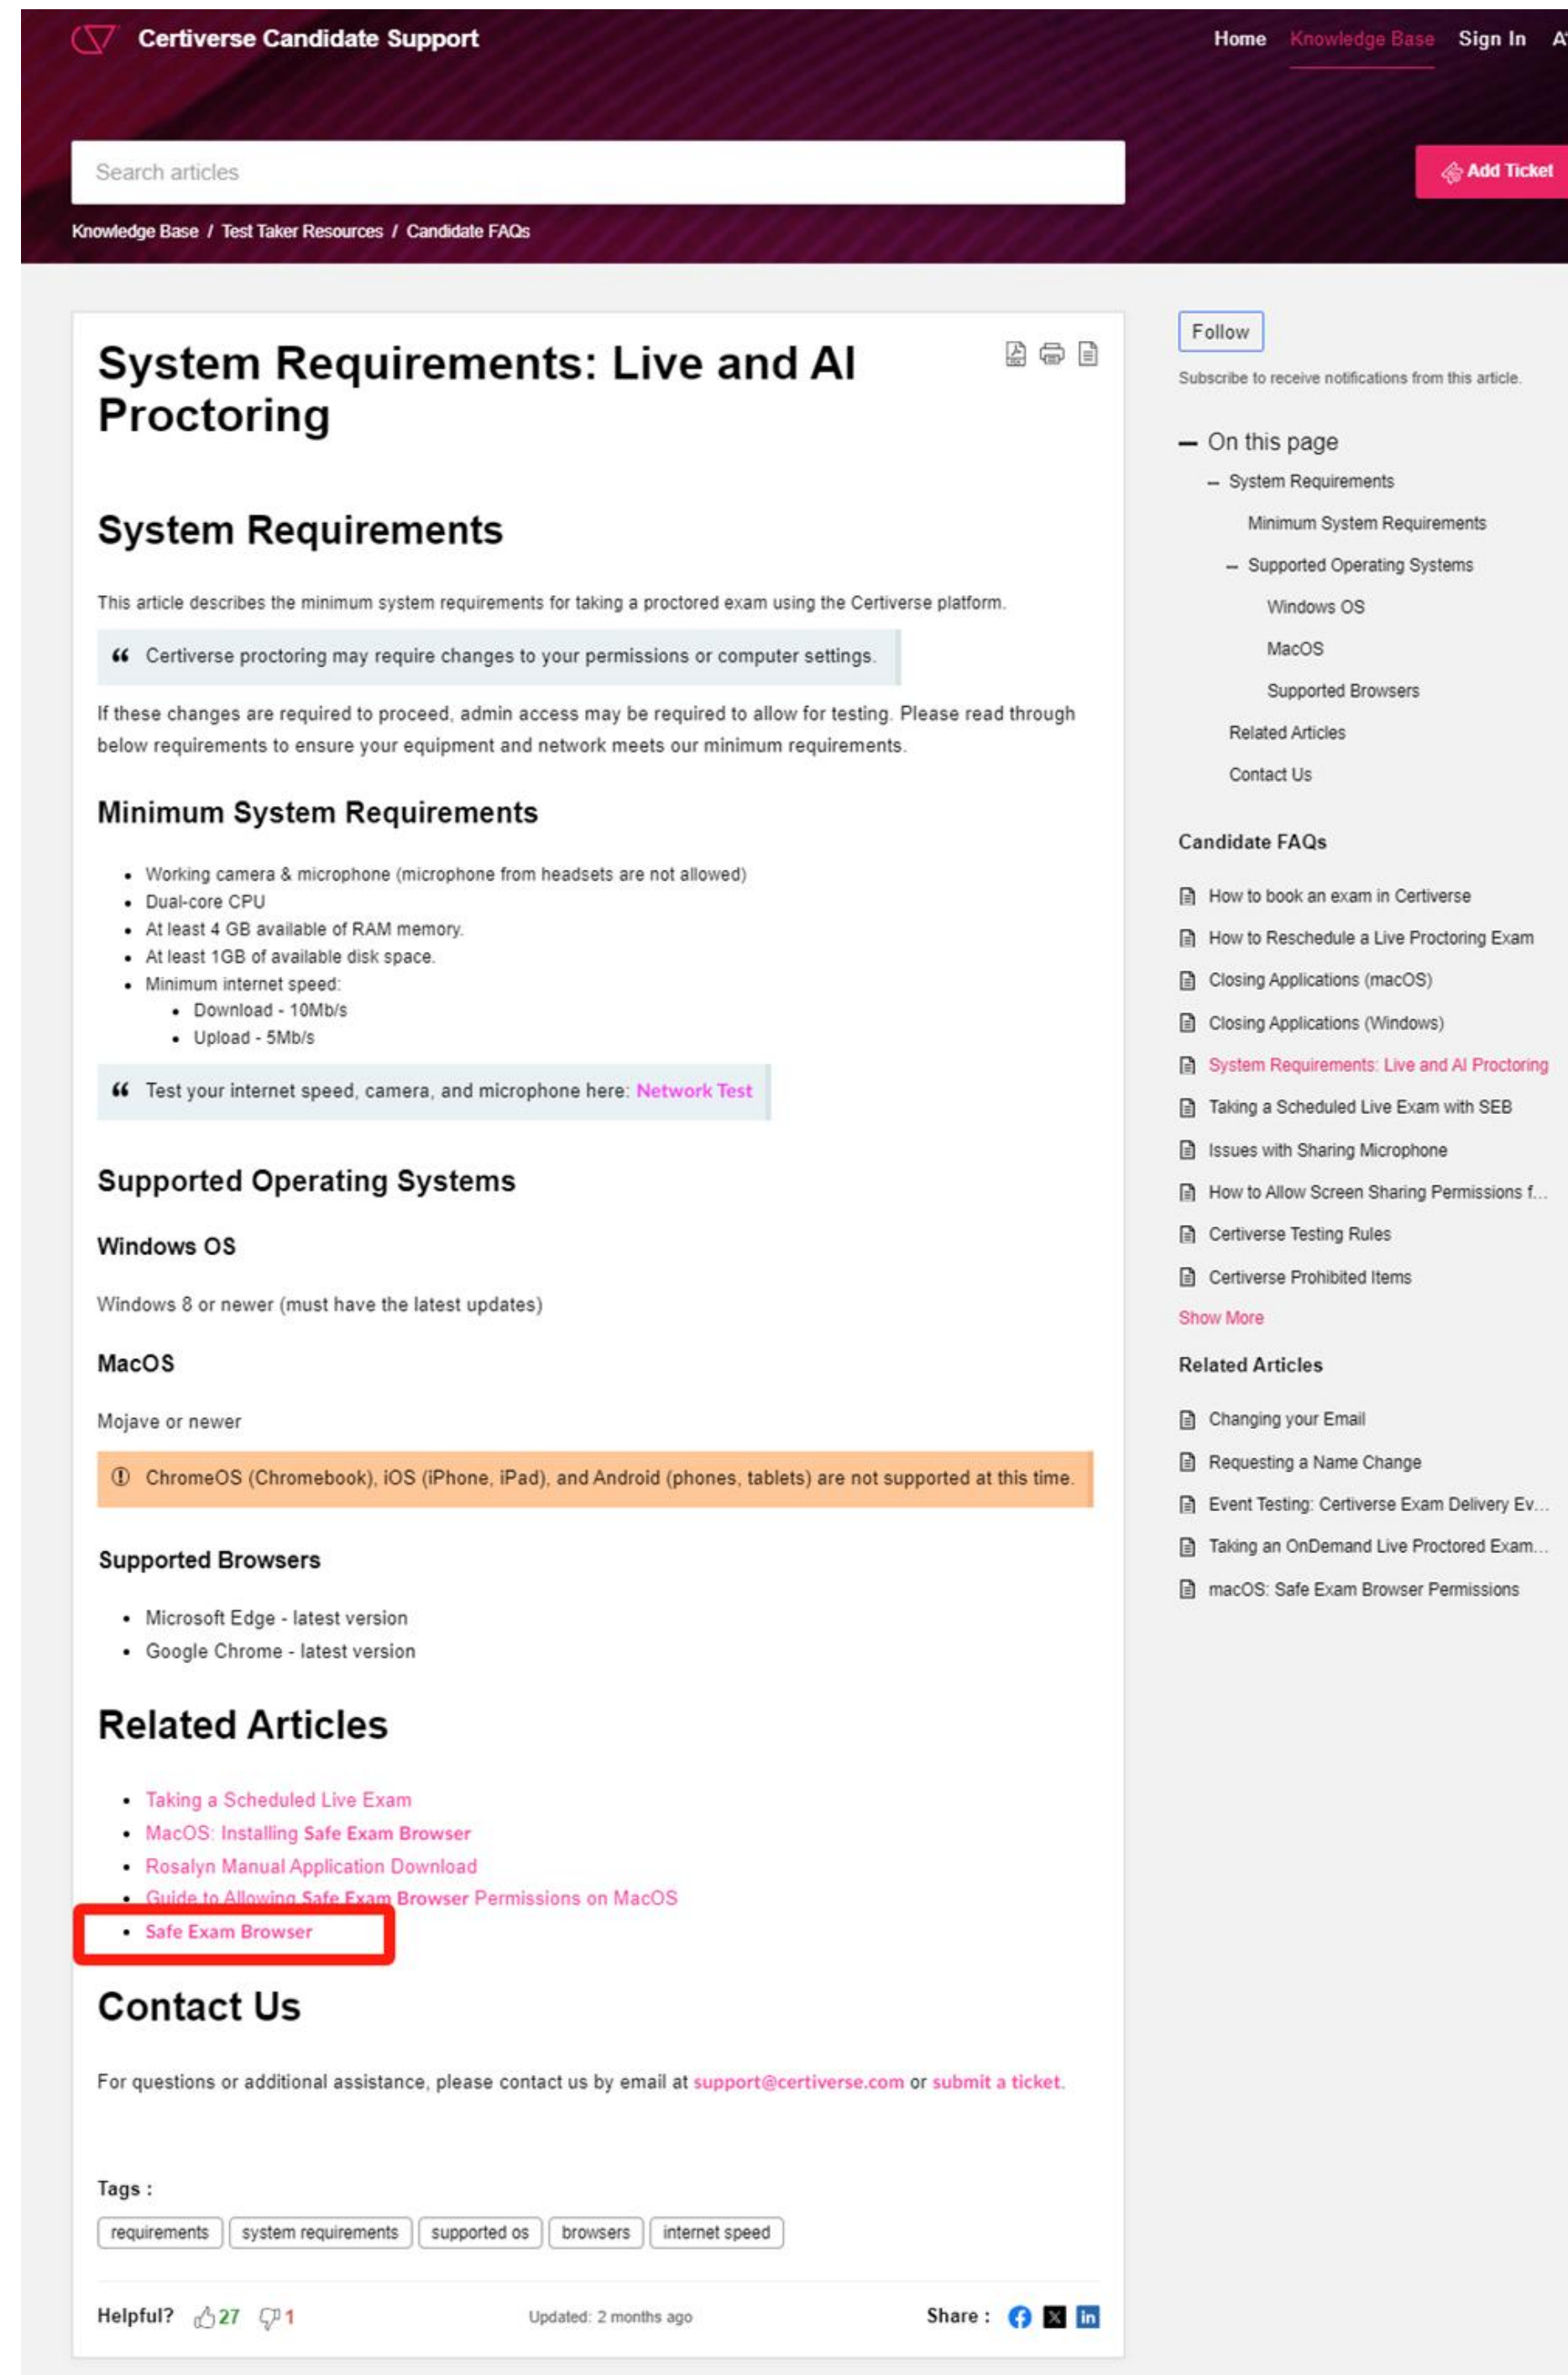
Certiverse Candidate Support

Home Knowledge Base Sign In A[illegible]

Search articles

Add Ticket

Knowledge Base / Test Taker Resources / Candidate FAQs

System Requirements: Live and AI Proctoring

System Requirements

This article describes the minimum system requirements for taking a proctored exam using the Certiverse platform.

Certiverse proctoring may require changes to your permissions or computer settings.

If these changes are required to proceed, admin access may be required to allow for testing. Please read through below requirements to ensure your equipment and network meets our minimum requirements.

Minimum System Requirements

- Working camera & microphone (microphone from headsets are not allowed)
- Dual-core CPU
- At least 4 GB available of RAM memory.
- At least 1GB of available disk space.
- Minimum internet speed:
  - Download - 10Mb/s
  - Upload - 5Mb/s

Test your internet speed, camera, and microphone here: Network Test

Supported Operating Systems

Windows OS

Windows 8 or newer (must have the latest updates)

MacOS

Mojave or newer

ChromeOS (Chromebook), iOS (iPhone, iPad), and Android (phones, tablets) are not supported at this time.

Supported Browsers

- Microsoft Edge - latest version
- Google Chrome - latest version

Related Articles

- Taking a Scheduled Live Exam
- MacOS: Installing Safe Exam Browser
- Rosalyn Manual Application Download
- Guide to Allowing Safe Exam Browser Permissions on MacOS
- Safe Exam Browser

Contact Us

For questions or additional assistance, please contact us by email at support@certiverse.com or submit a ticket.

Tags :

requirements | system requirements | supported os | browsers | internet speed

Helpful? 27 1

Updated: 2 months ago

Share :

Follow

Subscribe to receive notifications from this article.

– On this page
– System Requirements
Minimum System Requirements
– Supported Operating Systems
Windows OS
MacOS
Supported Browsers
Related Articles
Contact Us

Candidate FAQs

How to book an exam in Certiverse
How to Reschedule a Live Proctoring Exam
Closing Applications (macOS)
Closing Applications (Windows)
System Requirements: Live and AI Proctoring
Taking a Scheduled Live Exam with SEB
Issues with Sharing Microphone
How to Allow Screen Sharing Permissions f...
Certiverse Testing Rules
Certiverse Prohibited Items
Show More

Related Articles

Changing your Email
Requesting a Name Change
Event Testing: Certiverse Exam Delivery Ev...
Taking an OnDemand Live Proctored Exam...
macOS: Safe Exam Browser Permissions